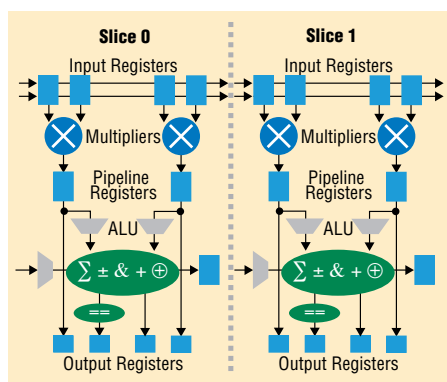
Slice 0

Input Registers

Multipliers

Pipeline Registers

ALU

$\sum \pm \& + \oplus$

==

Output Registers

Slice 1

Input Registers

Multipliers

Pipeline Registers

ALU

$\sum \pm \& + \oplus$

==

Output Registers